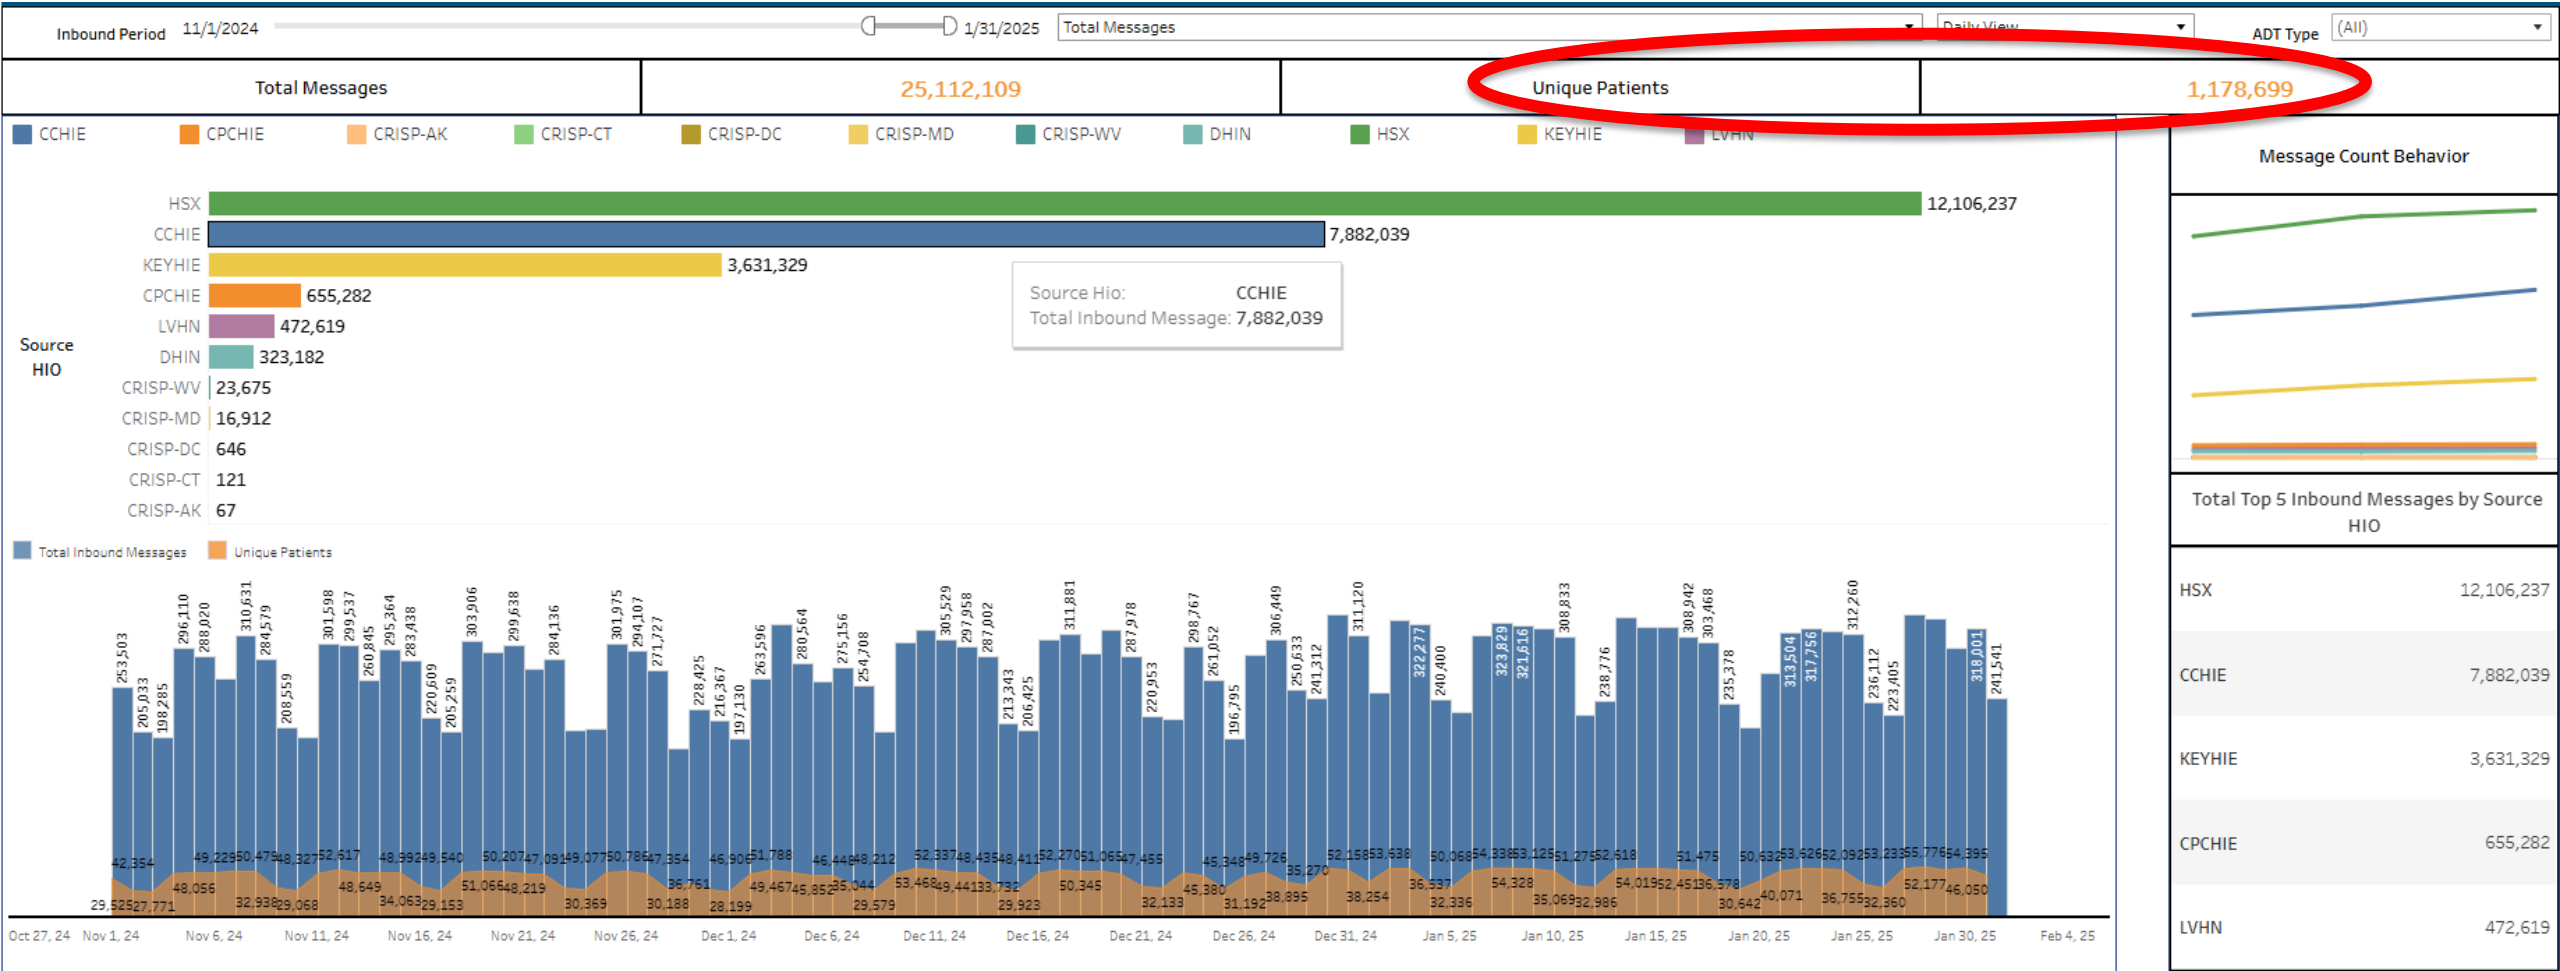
Inbound Period 11/1/2024 1/31/2025 Total Messages Daily View ADT Type (All)

Total Messages 25,112,109 Unique Patients 1,178,699

CCHIE CPCHIE CRISP-AK CRISP-CT CRISP-DC CRISP-MD CRISP-WV DHIN HSX KEYHIE LVHN

Source HIO

| | |
|---|---|
| HSX | 12,106,237 |
| CCHIE | 7,882,039 |
| KEYHIE | 3,631,329 |
| CPCHIE | 655,282 |
| LVHN | 472,619 |
| DHIN | 323,182 |
| CRISP-WV | 23,675 |
| CRISP-MD | 16,912 |
| CRISP-DC | 646 |
| CRISP-CT | 121 |
| CRISP-AK | 67 |

Source Hio: CCHIE
Total Inbound Message: 7,882,039

Message Count Behavior

Total Top 5 Inbound Messages by Source HIO

| | |
|---|---|
| HSX | 12,106,237 |
| CCHIE | 7,882,039 |
| KEYHIE | 3,631,329 |
| CPCHIE | 655,282 |
| LVHN | 472,619 |

Total Inbound Messages Unique Patients

253,503 205,033 198,285 296,110 288,020 310,631 284,579 208,559 301,598 299,537 260,845 295,364 283,438 220,609 205,259 303,906 299,638 284,136 301,975 294,107 271,727 228,425 216,367 197,130 263,596 280,564 275,156 254,708 305,529 297,958 287,002 213,343 206,425 311,881 287,978 220,953 298,767 261,052 196,795 306,449 250,633 241,312 311,120 322,277 240,400 323,829 321,616 308,833 238,776 308,942 303,468 235,378 313,504 317,756 312,260 236,112 223,405 318,001 241,541

42,354 49,229 50,479 48,327 52,617 48,992 49,540 50,207 47,091 49,077 50,786 47,354 46,906 51,788 46,446 48,212 52,337 48,435 48,411 52,270 51,065 47,455 45,348 49,726 35,270 52,158 53,638 50,068 54,338 53,125 51,275 52,618 51,475 50,632 53,626 52,092 53,233 55,776 54,395

29,525 27,771 48,056 32,938 29,068 48,649 34,063 29,153 51,066 48,219 30,369 30,188 36,761 28,199 49,467 45,852 35,044 29,579 53,468 49,441 33,732 29,923 50,345 32,133 45,380 31,192 38,895 38,254 36,537 32,336 54,328 35,069 32,986 54,019 52,451 36,578 30,642 40,071 36,755 32,360 52,177 46,050

Oct 27, 24 Nov 1, 24 Nov 6, 24 Nov 11, 24 Nov 16, 24 Nov 21, 24 Nov 26, 24 Dec 1, 24 Dec 6, 24 Dec 11, 24 Dec 16, 24 Dec 21, 24 Dec 26, 24 Dec 31, 24 Jan 5, 25 Jan 10, 25 Jan 15, 25 Jan 20, 25 Jan 25, 25 Jan 30, 25 Feb 4, 25